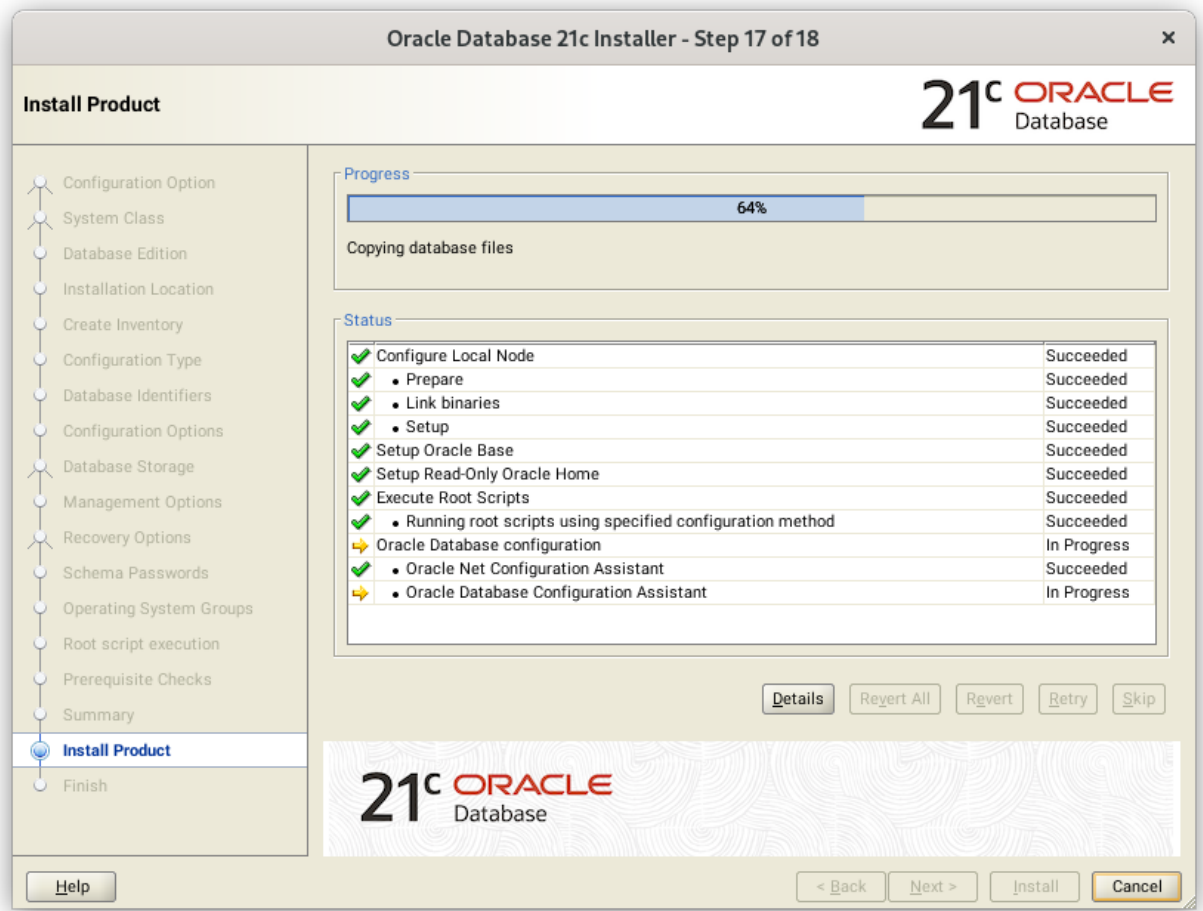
Oracle Database 21c Installer - Step 17 of 18
×

Install Product

21c ORACLE Database

Configuration Option
System Class
Database Edition
Installation Location
Create Inventory
Configuration Type
Database Identifiers
Configuration Options
Database Storage
Management Options
Recovery Options
Schema Passwords
Operating System Groups
Root script execution
Prerequisite Checks
Summary
Install Product
Finish

Progress

64%

Copying database files

Status

| | |
|---|---|
| Configure Local Node | Succeeded |
| • Prepare | Succeeded |
| • Link binaries | Succeeded |
| • Setup | Succeeded |
| Setup Oracle Base | Succeeded |
| Setup Read-Only Oracle Home | Succeeded |
| Execute Root Scripts | Succeeded |
| • Running root scripts using specified configuration method | Succeeded |
| Oracle Database configuration | In Progress |
| • Oracle Net Configuration Assistant | Succeeded |
| • Oracle Database Configuration Assistant | In Progress |

Details
Revert All
Revert
Retry
Skip

21c ORACLE Database

Help
< Back
Next >
Install
Cancel